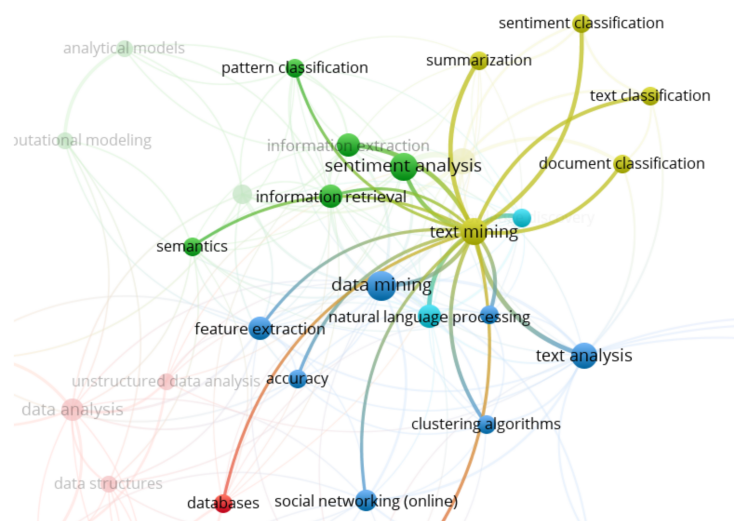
sentiment classification
analytical models
pattern classification
summarization
text classification
utational modeling
information extraction
sentiment analysis
document classification
information retrieval
text mining
semantics
data mining
feature extraction
natural language processing
text analysis
unstructured data analysis
accuracy
data analysis
clustering algorithms
data structures
databases
social networking (online)